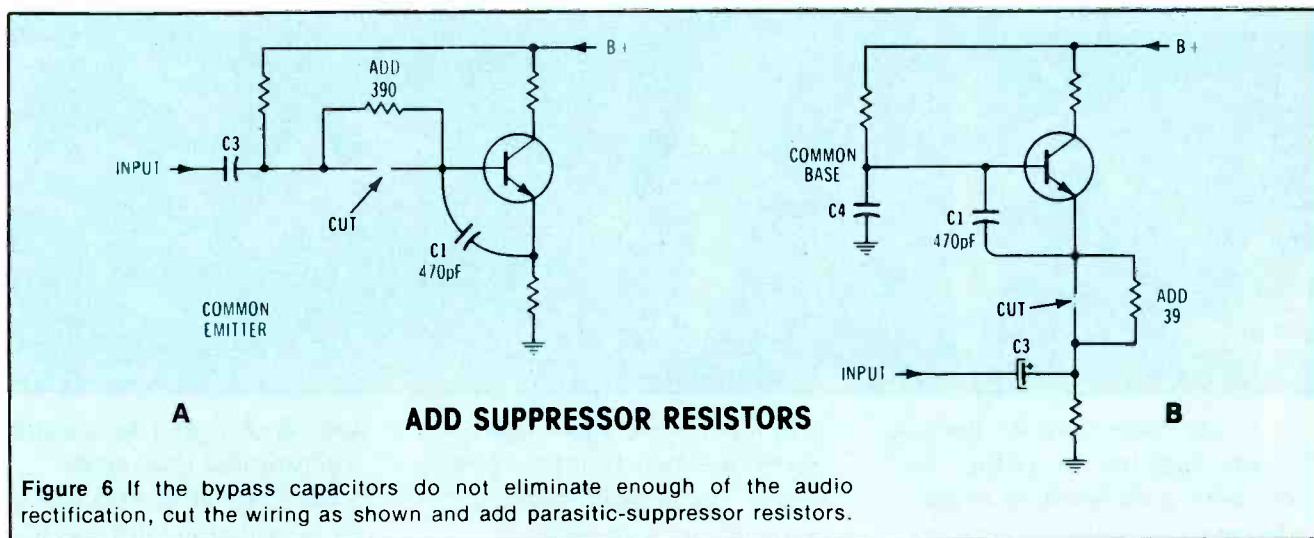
B+
ADD
390
INPUT
C3
CUT
C1
470pF
COMMON
EMITTER

B+
COMMON
BASE
C4
C1
470pF
CUT
ADD
39
C3
INPUT

A
ADD SUPPRESSOR RESISTORS
B

Figure 6 If the bypass capacitors do not eliminate enough of the audio rectification, cut the wiring as shown and add parasitic-suppressor resistors.